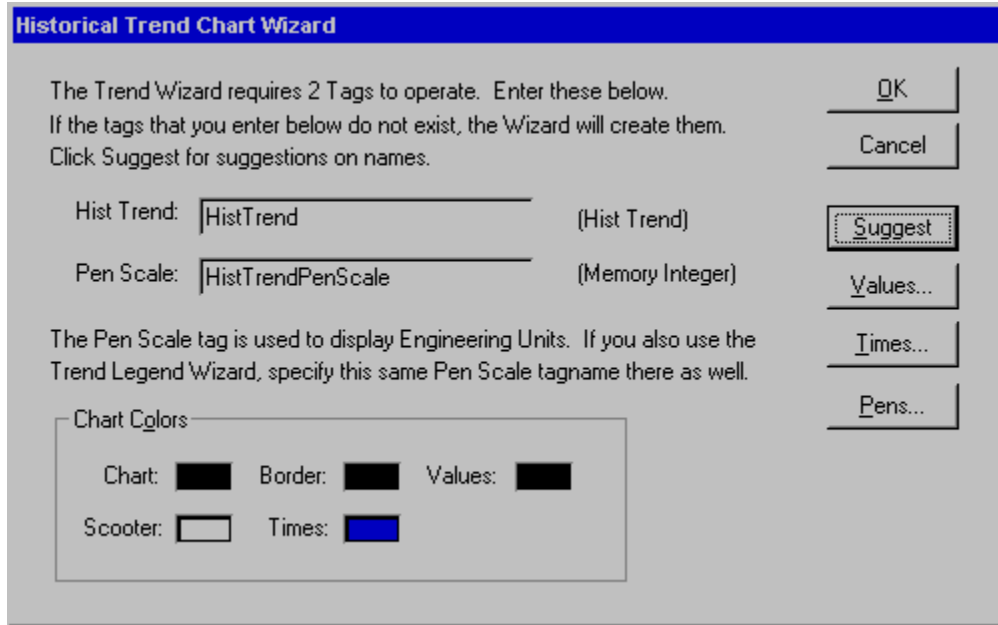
Historical Trend Chart Wizard

The Trend Wizard requires 2 Tags to operate. Enter these below.
If the tags that you enter below do not exist, the Wizard will create them.
Click Suggest for suggestions on names.

OK

Cancel

Hist Trend: HistTrend (Hist Trend)

Suggest

Pen Scale: HistTrendPenScale (Memory Integer)

Values...

The Pen Scale tag is used to display Engineering Units. If you also use the Trend Legend Wizard, specify this same Pen Scale tagname there as well.

Times...

Pens...

Chart Colors

Chart: Border: Values:

Scooter: Times: